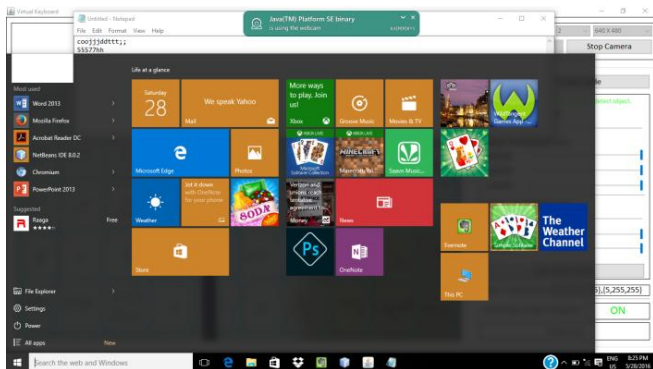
Virtual Keyboard

Untitled - Notepad

File Edit Format View Help

coojjjddttt;;
55577hh

Java(TM) Platform SE binary
is using the webcam

Stop Camera

640 X 480

Most used

Word 2013

Mozilla Firefox

Acrobat Reader DC

NetBeans IDE 8.0.2

Chromium

PowerPoint 2013

Suggested

Free

File Explorer

Settings

Power

All apps

New

Life at a glance

Saturday
28

We speak Yahoo

Mail

Microsoft Edge

Photos

Jot it down with OneNote for your phone

Weather

Store

More ways to play. Join us!

Xbox

Groove Music

Movies & TV

XBOX LIVE

XBOX LIVE

Microsoft Solitaire Collection

Minecraft

Saavn Music

Money

News

Ps

OneNote

Evernote

The Weather Channel

This PC

ON

5],[5,255,255]

Search the web and Windows

ENG
US

8:25 PM
5/28/2016